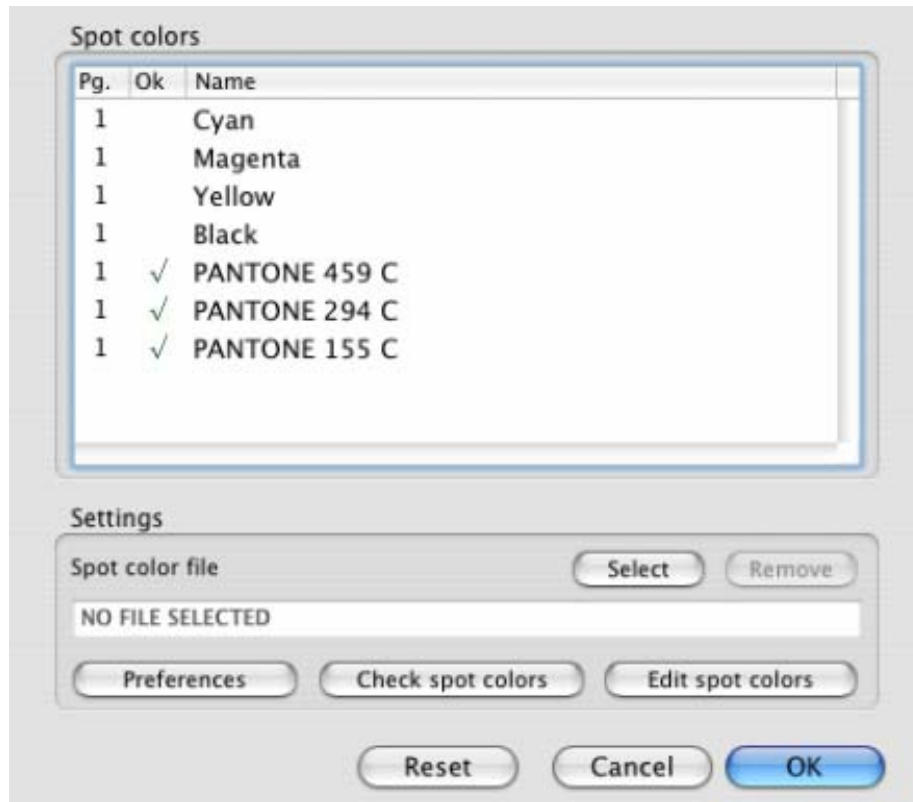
Spot colors

| Pg. | Ok | Name |
|---|---|---|
| 1 | | Cyan |
| 1 | | Magenta |
| 1 | | Yellow |
| 1 | | Black |
| 1 | √ | PANTONE 459 C |
| 1 | √ | PANTONE 294 C |
| 1 | √ | PANTONE 155 C |

Settings

Spot color file

Select

Remove

NO FILE SELECTED

Preferences

Check spot colors

Edit spot colors

Reset

Cancel

OK